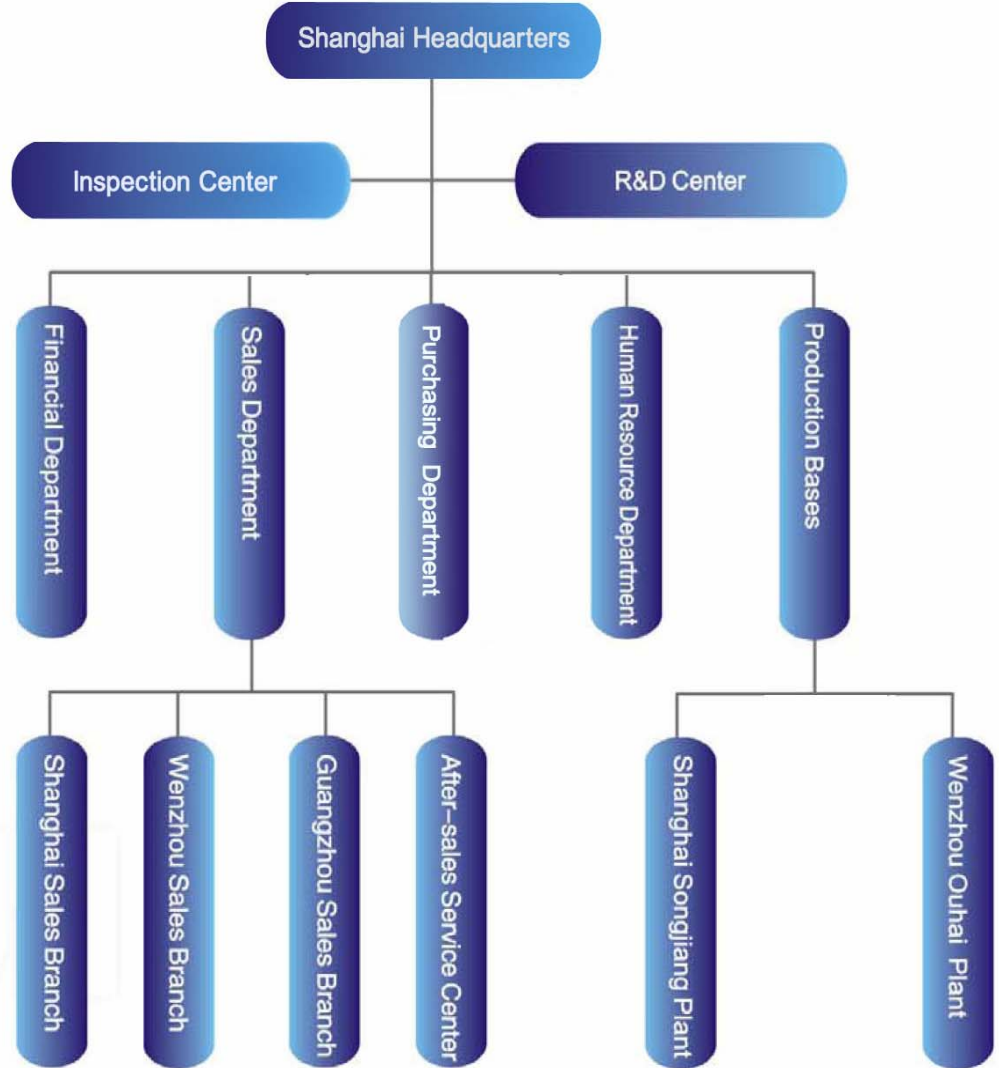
Shanghai Headquarters

Inspection Center

R&D Center

Financial Department

Sales Department

Purchasing Department

Human Resource Department

Production Bases

Shanghai Sales Branch

Wenzhou Sales Branch

Guangzhou Sales Branch

After-sales Service Center

Shanghai Songjiang Plant

Wenzhou Ouhai Plant